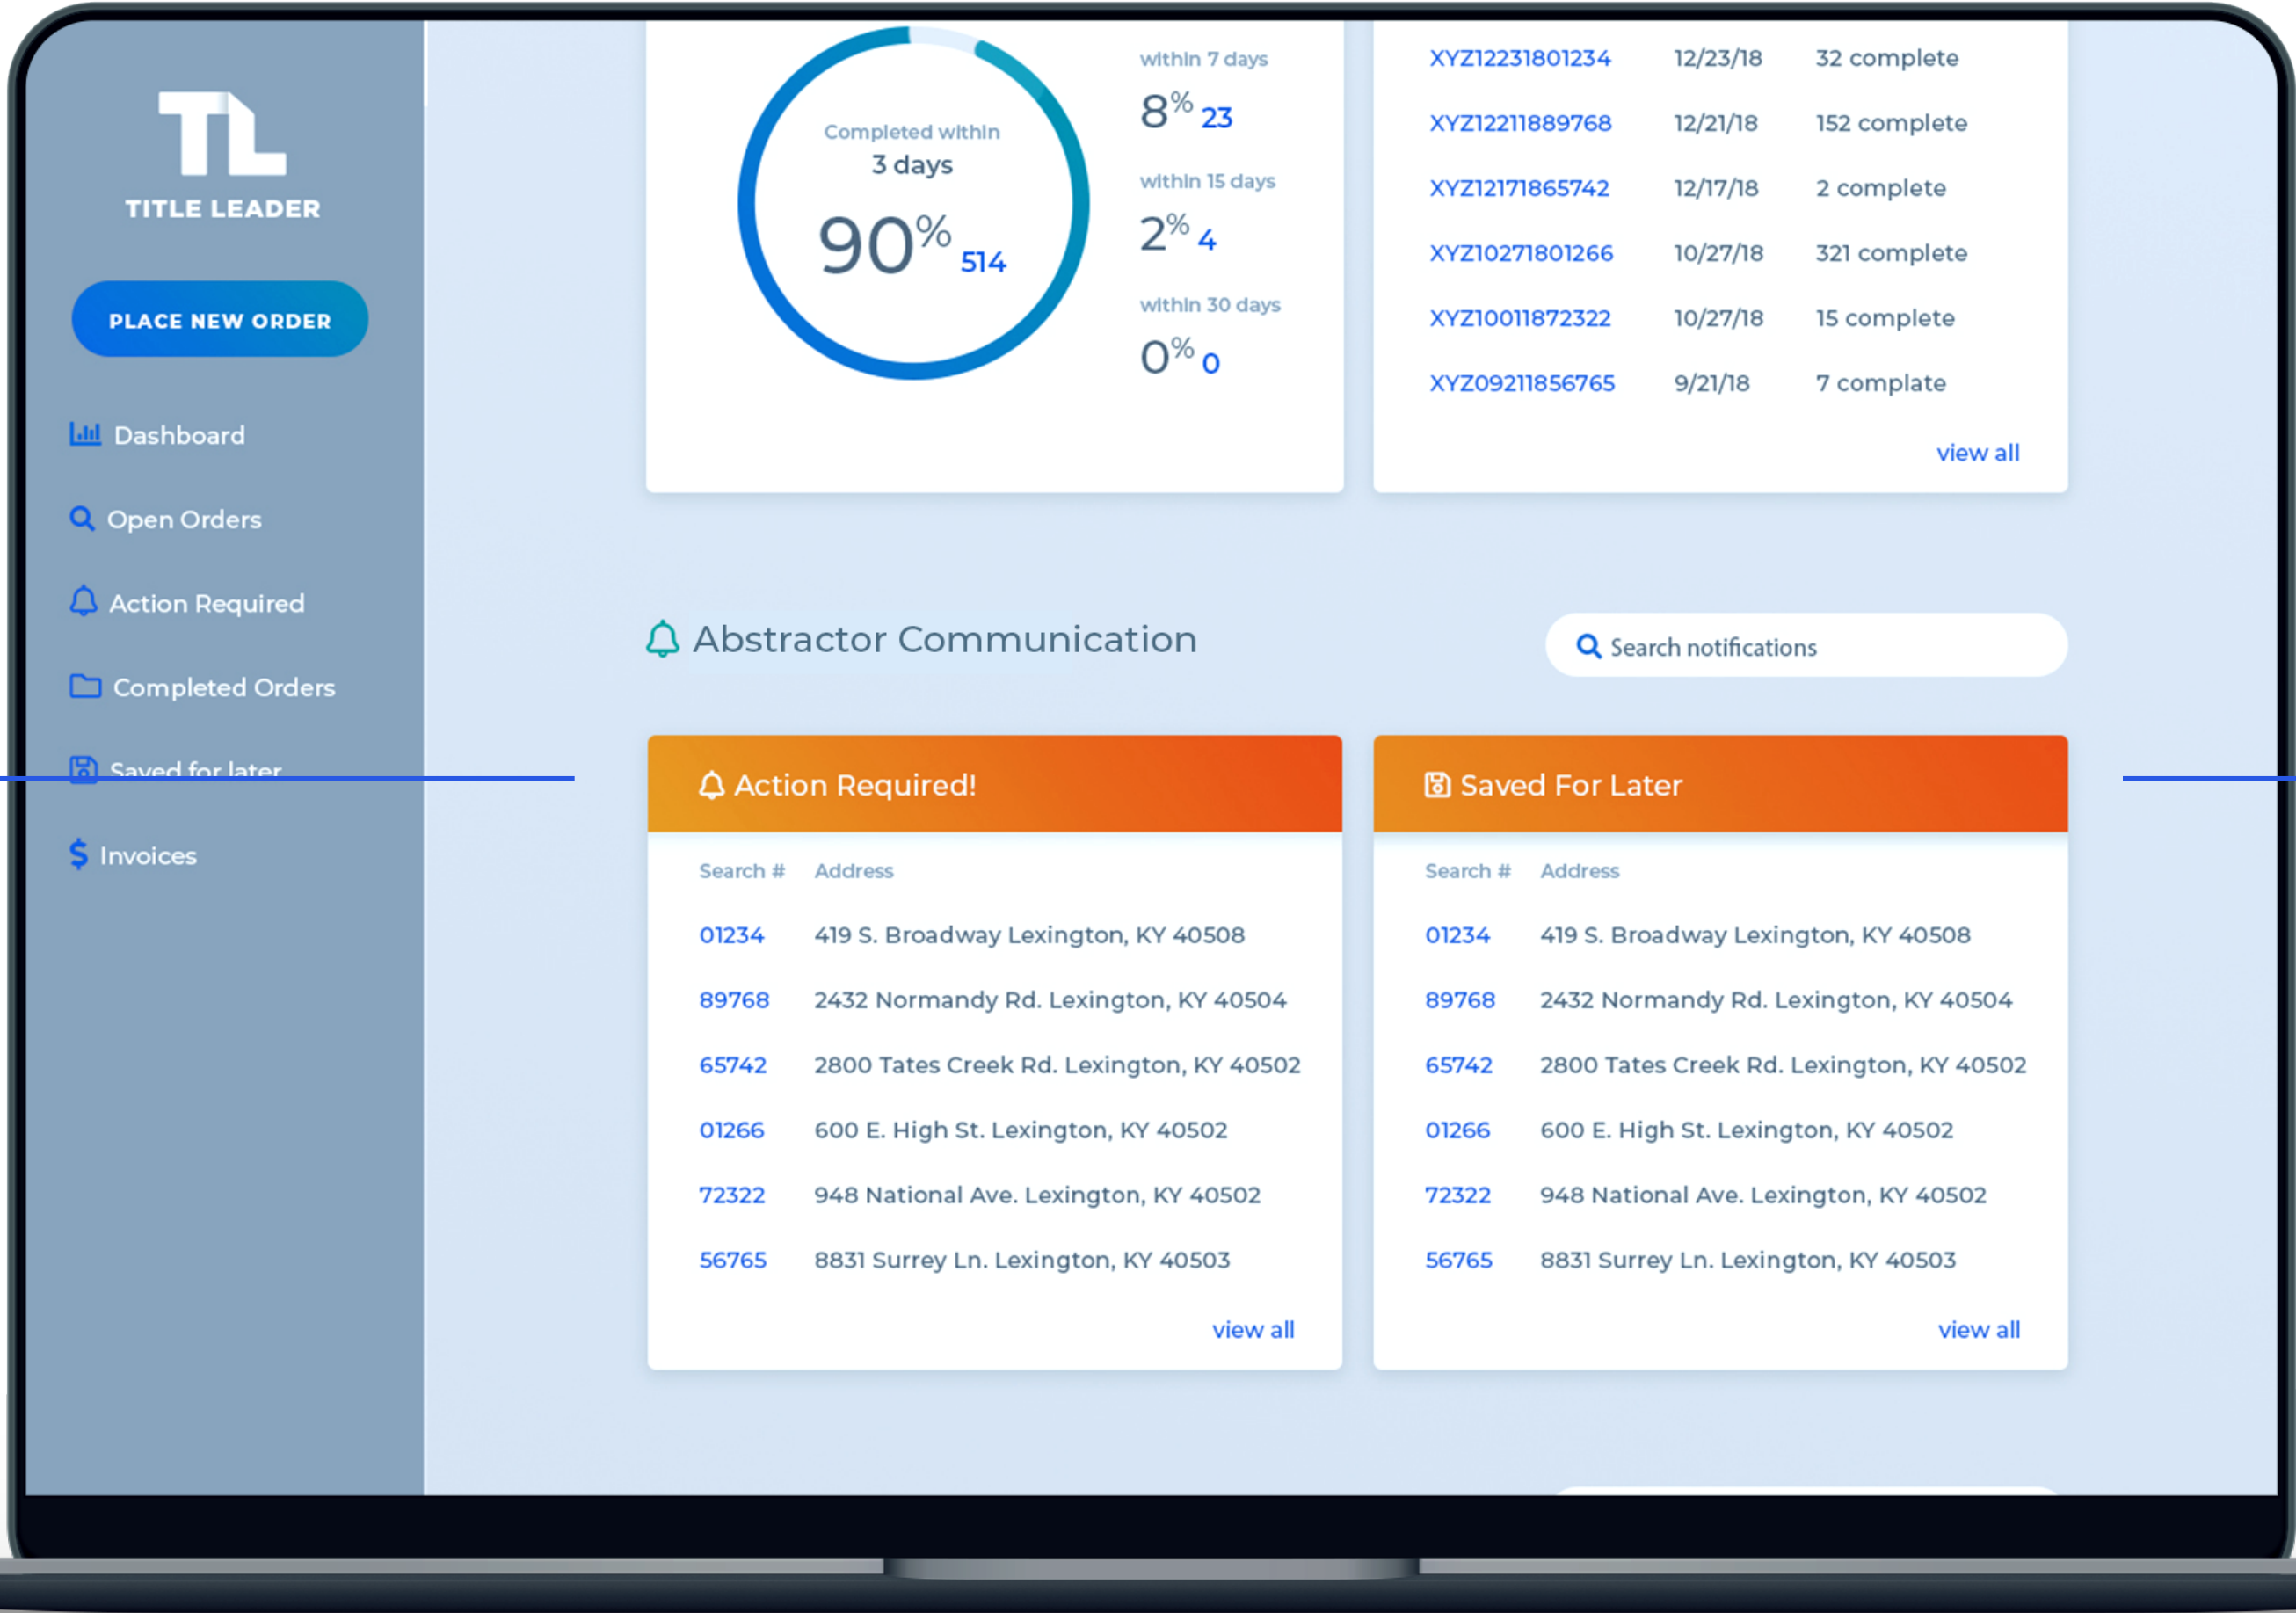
TL
TITLE LEADER

PLACE NEW ORDER

Dashboard

Open Orders

Action Required

Completed Orders

Saved for later

Invoices

Completed within
3 days
90% 514

within 7 days
8% 23

within 15 days
2% 4

within 30 days
0% 0

| | | |
|---|---|---|
| XYZ12231801234 | 12/23/18 | 32 complete |
| XYZ12211889768 | 12/21/18 | 152 complete |
| XYZ12171865742 | 12/17/18 | 2 complete |
| XYZ10271801266 | 10/27/18 | 321 complete |
| XYZ10011872322 | 10/27/18 | 15 complete |
| XYZ09211856765 | 9/21/18 | 7 complate |

view all

Abstractor Communication

Search notifications

Action Required!

| Search # | Address |
|---|---|
| 01234 | 419 S. Broadway Lexington, KY 40508 |
| 89768 | 2432 Normandy Rd. Lexington, KY 40504 |
| 65742 | 2800 Tates Creek Rd. Lexington, KY 40502 |
| 01266 | 600 E. High St. Lexington, KY 40502 |
| 72322 | 948 National Ave. Lexington, KY 40502 |
| 56765 | 8831 Surrey Ln. Lexington, KY 40503 |

view all

Saved For Later

| Search # | Address |
|---|---|
| 01234 | 419 S. Broadway Lexington, KY 40508 |
| 89768 | 2432 Normandy Rd. Lexington, KY 40504 |
| 65742 | 2800 Tates Creek Rd. Lexington, KY 40502 |
| 01266 | 600 E. High St. Lexington, KY 40502 |
| 72322 | 948 National Ave. Lexington, KY 40502 |
| 56765 | 8831 Surrey Ln. Lexington, KY 40503 |

view all